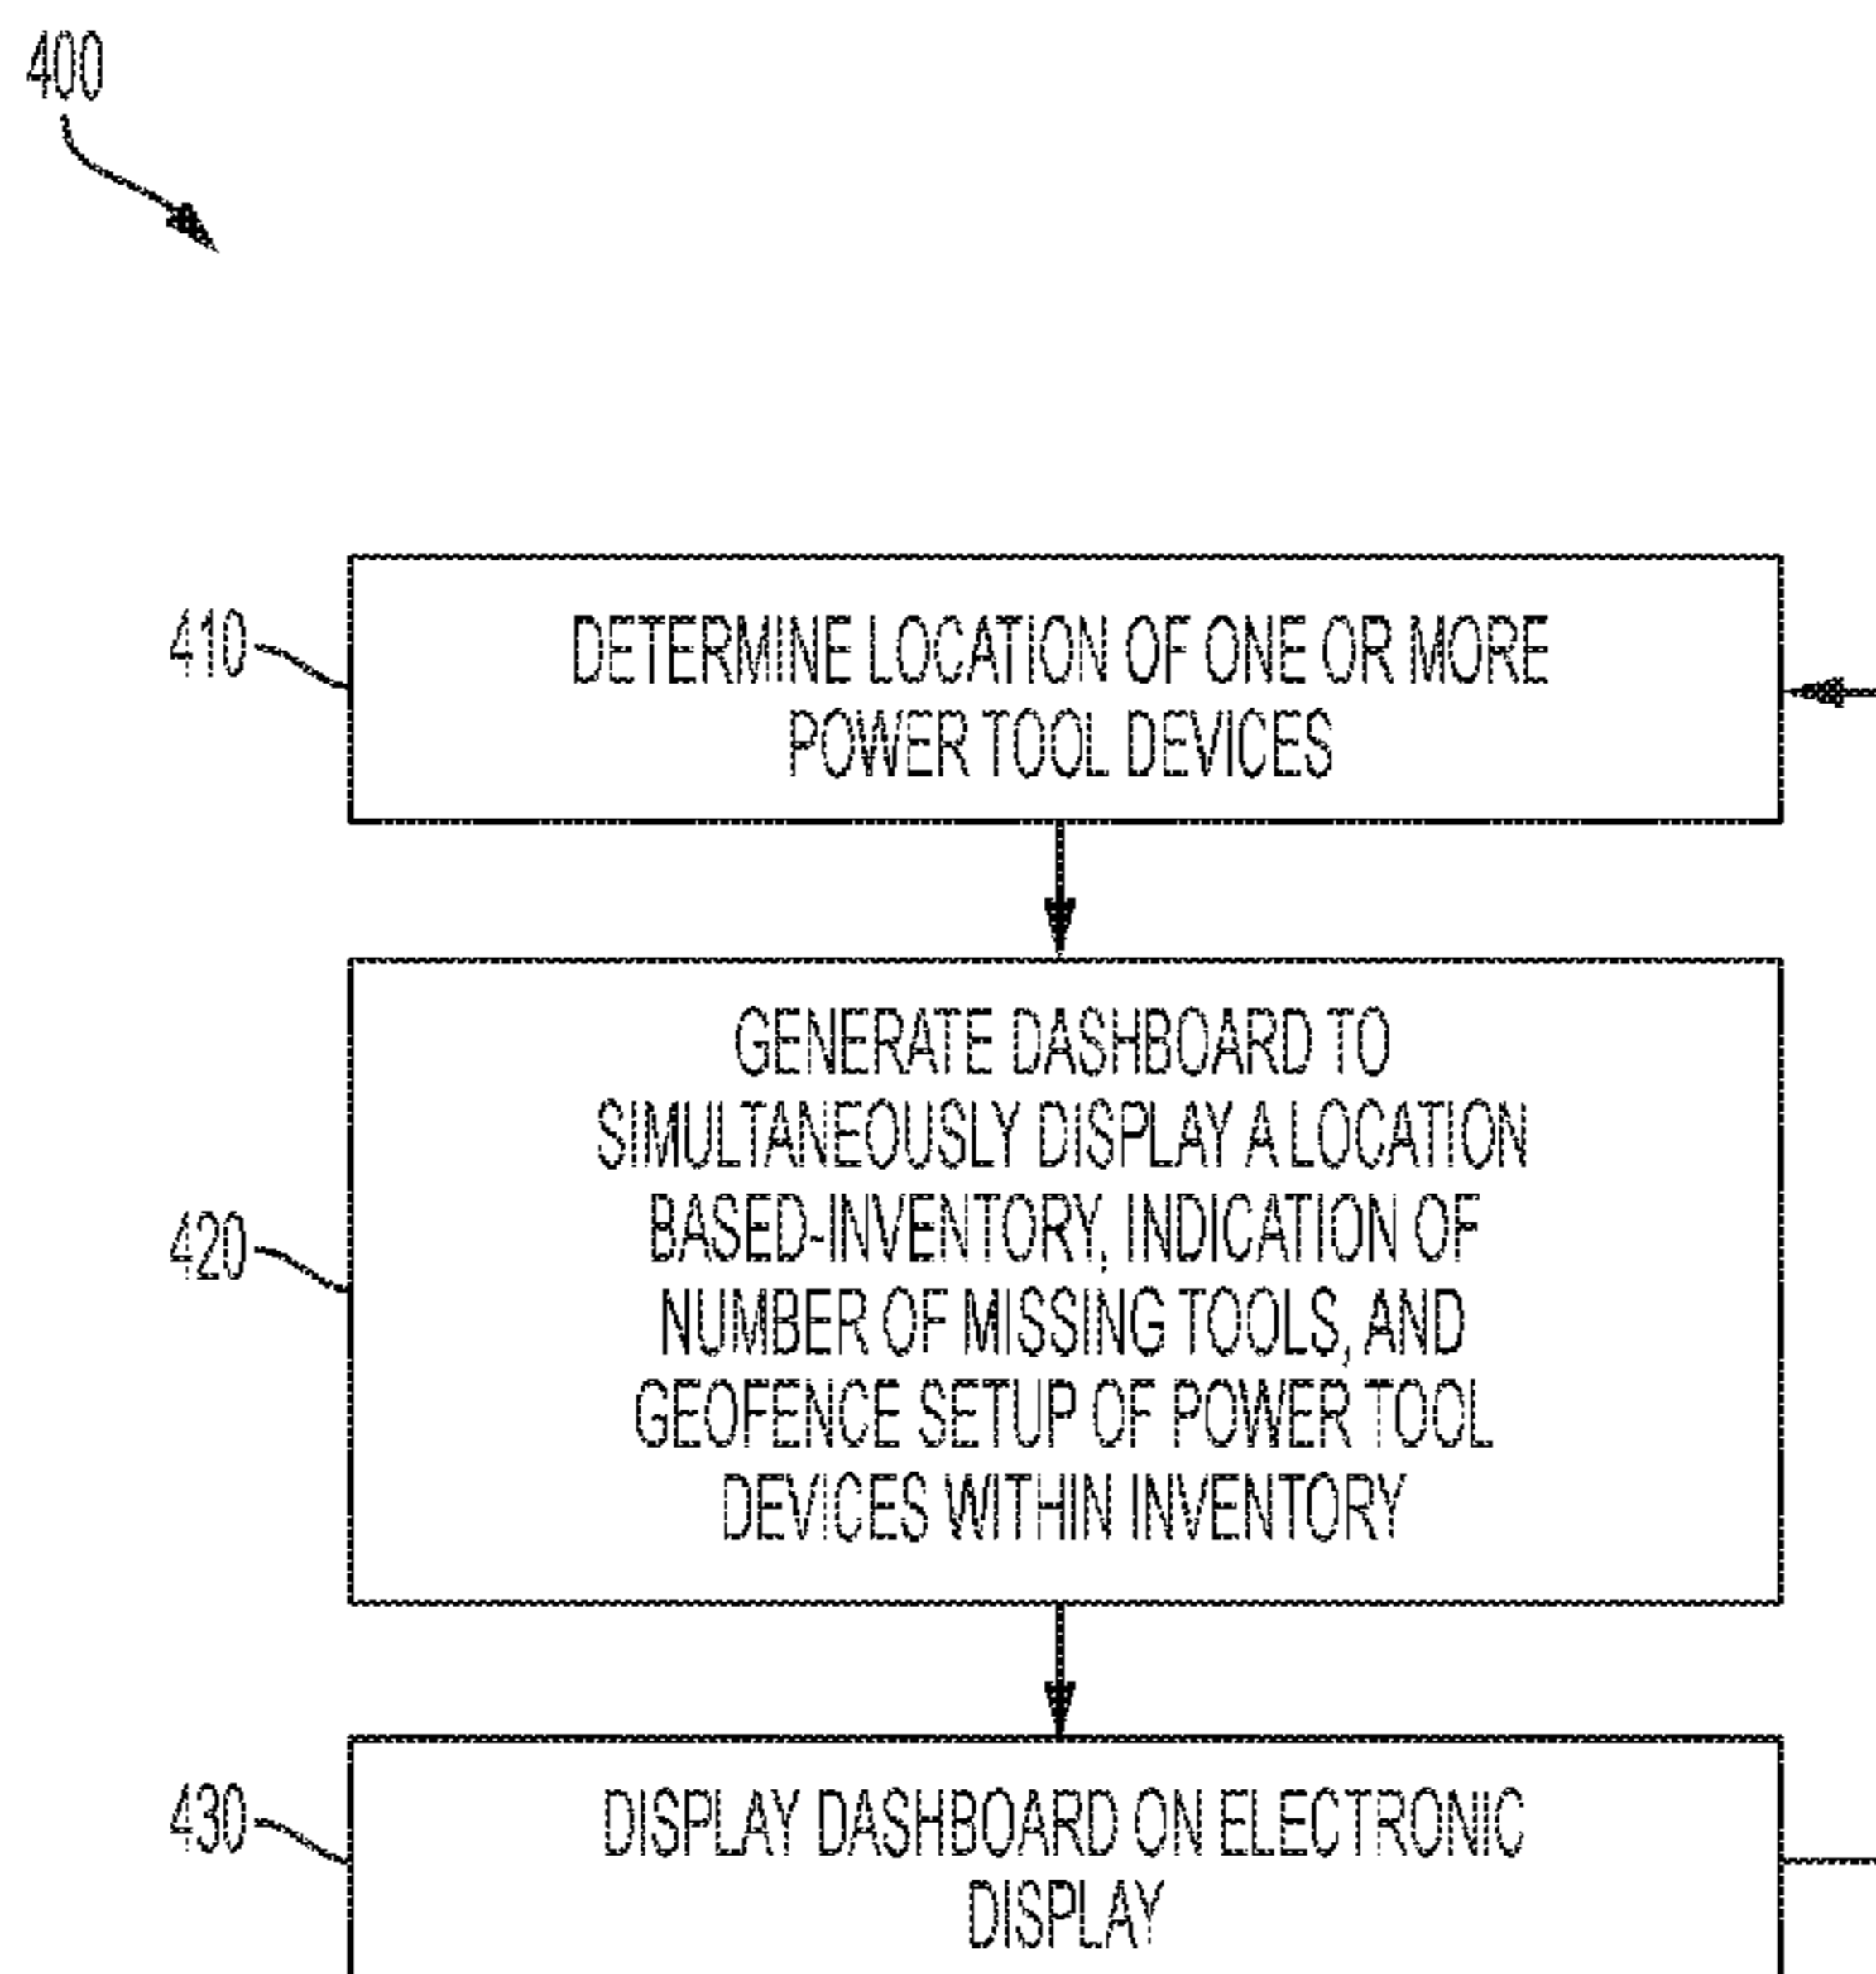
400

410

DETERMINE LOCATION OF ONE OR MORE POWER TOOL DEVICES

420

GENERATE DASHBOARD TO SIMULTANEOUSLY DISPLAY A LOCATION BASED-INVENTORY, INDICATION OF NUMBER OF MISSING TOOLS, AND GEOFENCE SETUP OF POWER TOOL DEVICES WITHIN INVENTORY

430

DISPLAY DASHBOARD ON ELECTRONIC DISPLAY